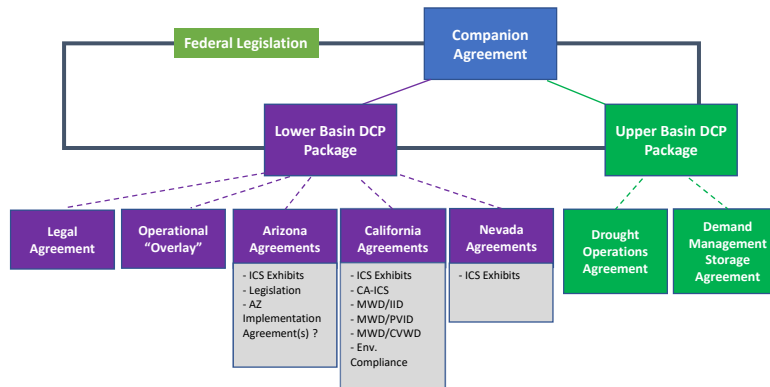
Federal Legislation

Companion Agreement

Lower Basin DCP Package

Upper Basin DCP Package

Legal Agreement

Operational "Overlay"

Arizona Agreements

- ICS Exhibits
- Legislation
- AZ Implementation Agreement(s) ?

California Agreements

- ICS Exhibits
- CA-ICS
- MWD/IID
- MWD/PVID
- MWD/CVWD
- Env. Compliance

Nevada Agreements

- ICS Exhibits

Drought Operations Agreement

Demand Management Storage Agreement